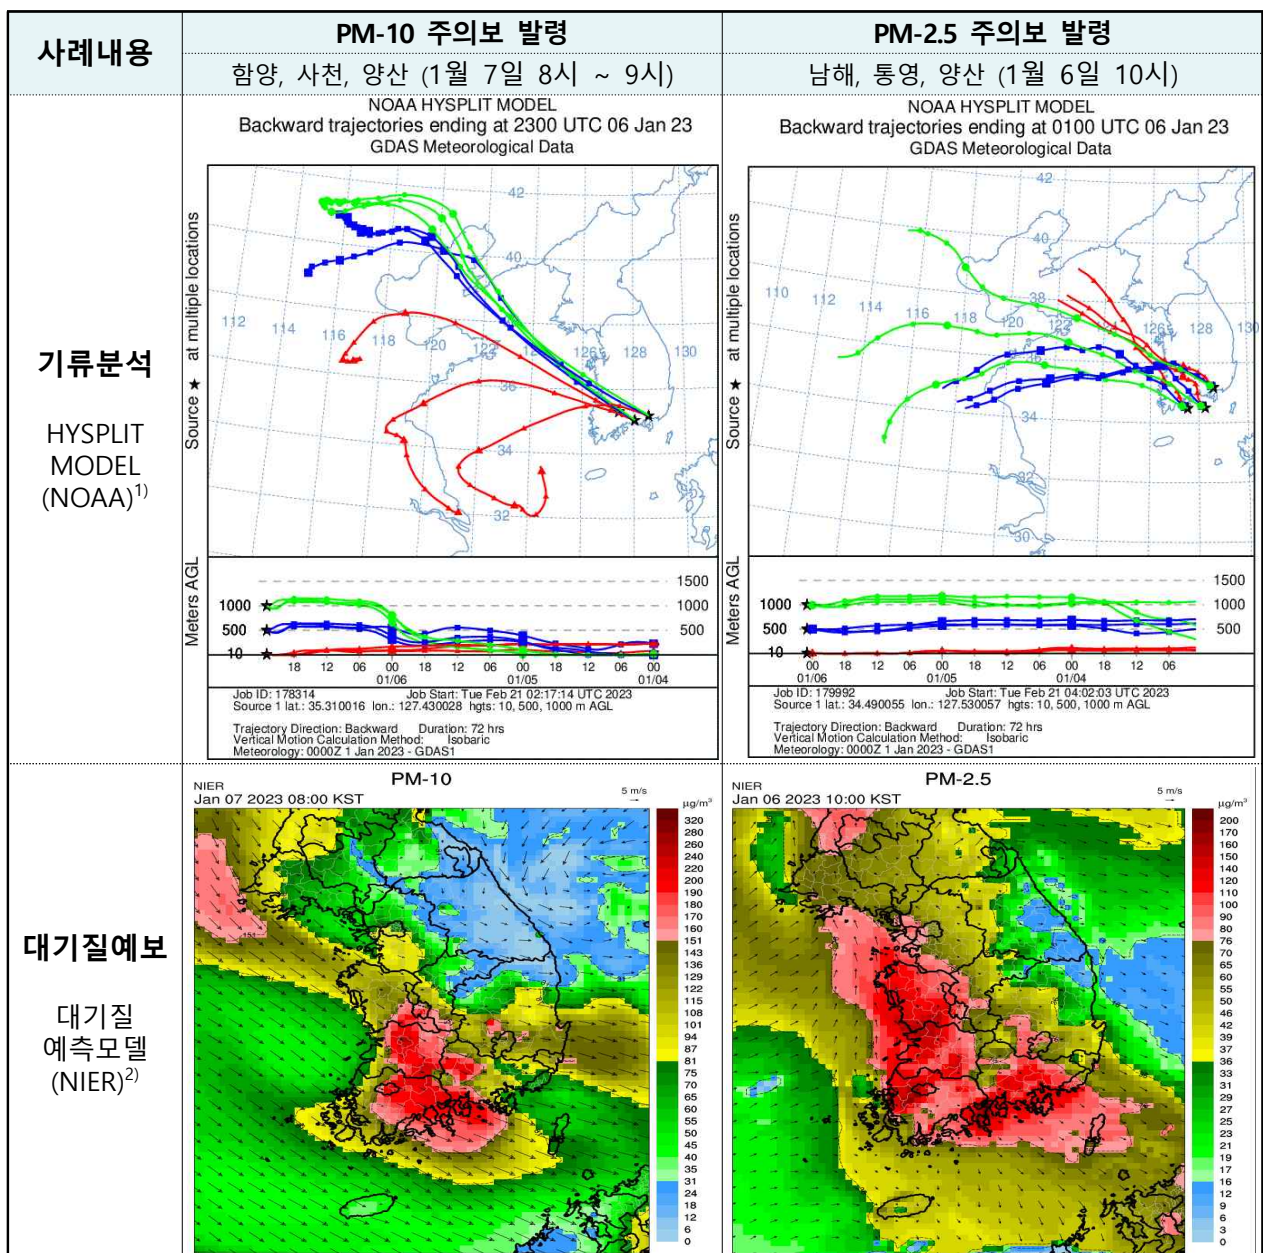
| 사례내용 | PM-10 주의보 발령<br>함양, 사천, 양산 (1월 7일 8시 ~ 9시) | PM-2.5 주의보 발령<br>남해, 통영, 양산 (1월 6일 10시) |
|---|---|---|
| 기류분석<br><br>HYSPLIT MODEL (NOAA)$^{1)}$ | NOAA HYSPLIT MODEL<br>Backward trajectories ending at 2300 UTC 06 Jan 23<br>GDAS Meteorological Data<br>Source ★ at multiple locations<br>42 40 112 114 116 118 120 122 126 128 130 36 34 32<br>Meters AGL 1500 1000 500 10<br>18 12 06 00 18 12 06 00 18 12 06 00<br>01/06 01/05 01/04<br>Job ID: 178314 Job Start: Tue Feb 21 02:17:14 UTC 2023<br>Source 1 lat.: 35.310016 lon.: 127.430028 hgts: 10, 500, 1000 m AGL<br>Trajectory Direction: Backward Duration: 72 hrs<br>Vertical Motion Calculation Method: Isobaric<br>Meteorology: 0000Z 1 Jan 2023 - GDAS1 | NOAA HYSPLIT MODEL<br>Backward trajectories ending at 0100 UTC 06 Jan 23<br>GDAS Meteorological Data<br>Source ★ at multiple locations<br>42 40 38 110 112 114 116 118 120 122 126 128 130 34 30<br>Meters AGL 1500 1000 500 10<br>00 18 12 06 00 18 12 06 00 18 12 06<br>01/06 01/05 01/04<br>Job ID: 179992 Job Start: Tue Feb 21 04:02:03 UTC 2023<br>Source 1 lat.: 34.490055 lon.: 127.530057 hgts: 10, 500, 1000 m AGL<br>Trajectory Direction: Backward Duration: 72 hrs<br>Vertical Motion Calculation Method: Isobaric<br>Meteorology: 0000Z 1 Jan 2023 - GDAS1 |
| 대기질예보<br><br>대기질 예측모델 (NIER)$^{2)}$ | NIER<br>PM-10<br>Jan 07 2023 08:00 KST<br>5 m/s<br>μg/m³<br>320 280 260 240 220 200 190 180 170 160 151 143 136 129 122 115 108 101 94 87 81 75 70 65 60 55 50 45 40 35 31 24 18 12 6 0 | NIER<br>PM-2.5<br>Jan 06 2023 10:00 KST<br>5 m/s<br>μg/m³<br>200 170 160 150 140 120 110 100 90 80 76 70 65 60 55 50 46 42 39 37 36 33 31 29 27 25 23 21 19 17 16 12 9 6 3 0 |